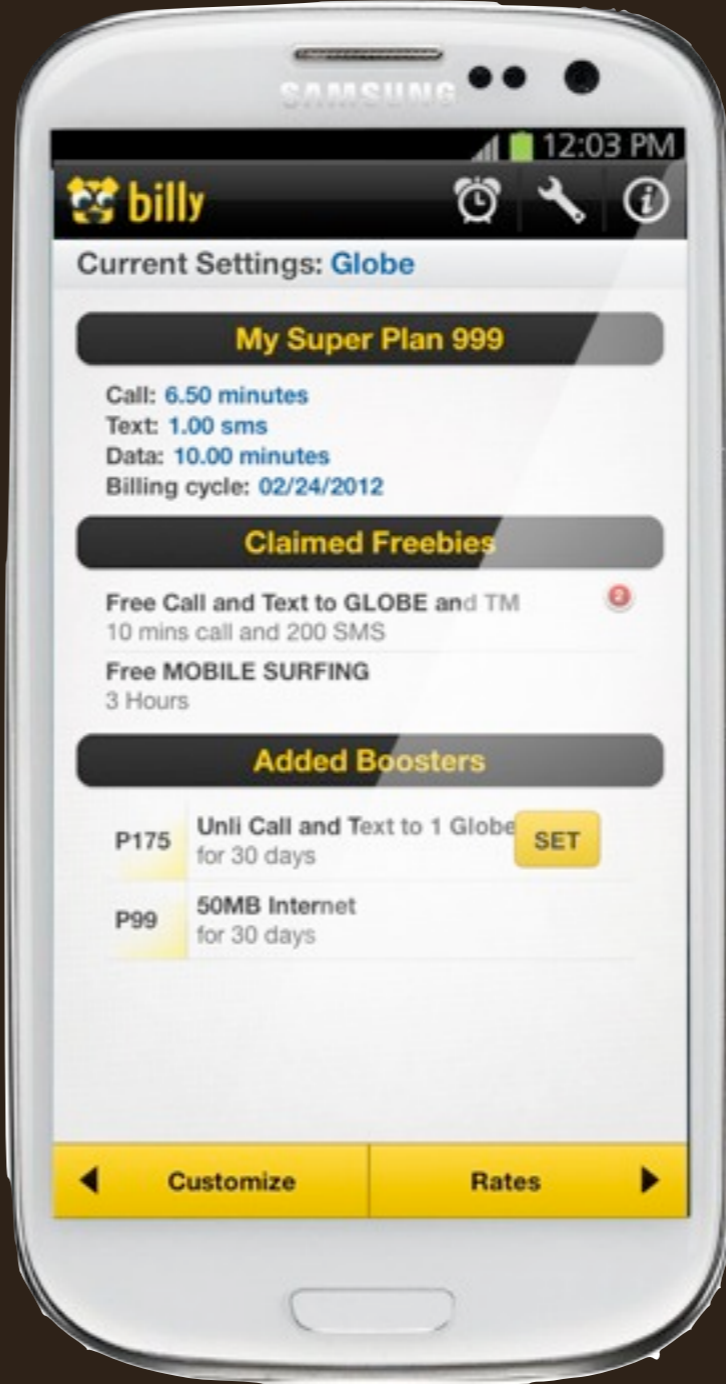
SAMSUNG

12:03 PM

billy

Current Settings: Globe

My Super Plan 999

Call: 6.50 minutes
Text: 1.00 sms
Data: 10.00 minutes
Billing cycle: 02/24/2012

Claimed Freebies

Free Call and Text to GLOBE and TM
10 mins call and 200 SMS

Free MOBILE SURFING
3 Hours

Added Boosters

P175 Unli Call and Text to 1 Globe
for 30 days
SET

P99 50MB Internet
for 30 days

Customize

Rates